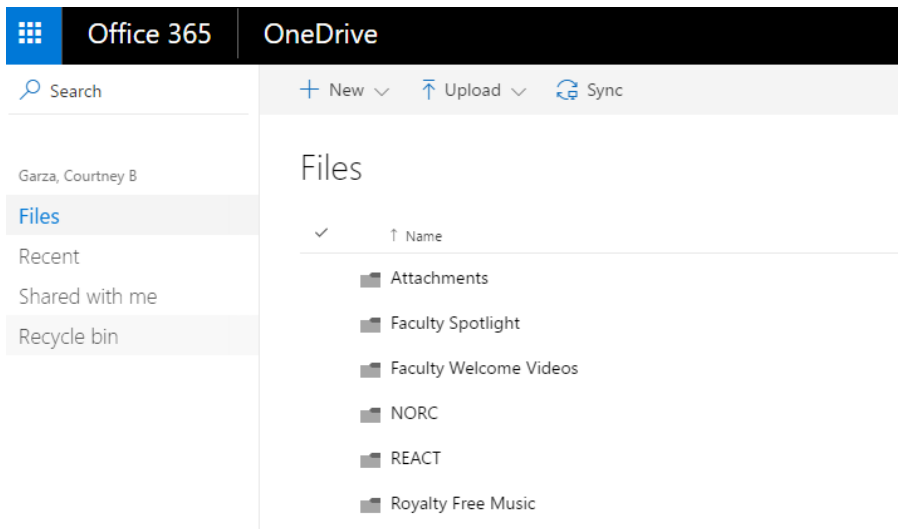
Office 365 OneDrive

Search

+ New ∨ Upload ∨ Sync

Garza, Courtney B

Files

Recent

Shared with me

Recycle bin

Files

↑ Name

Attachments

Faculty Spotlight

Faculty Welcome Videos

NORC

REACT

Royalty Free Music